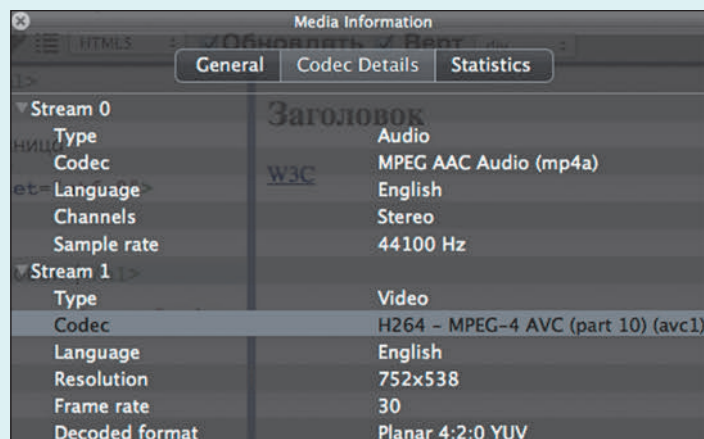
Media Information

General | Codec Details | Statistics

| | |
|---|---|
| Stream 0 | |
| Type | Audio |
| Codec | MPEG AAC Audio (mp4a) |
| Language | English |
| Channels | Stereo |
| Sample rate | 44100 Hz |
| Stream 1 | |
| Type | Video |
| Codec | H264 - MPEG-4 AVC (part 10) (avc1) |
| Language | English |
| Resolution | 752x538 |
| Frame rate | 30 |
| Decoded format | Planar 4:2:0 YUV |

HTML5 ✓Обновлять ✓Верт

Заголовок

W3C